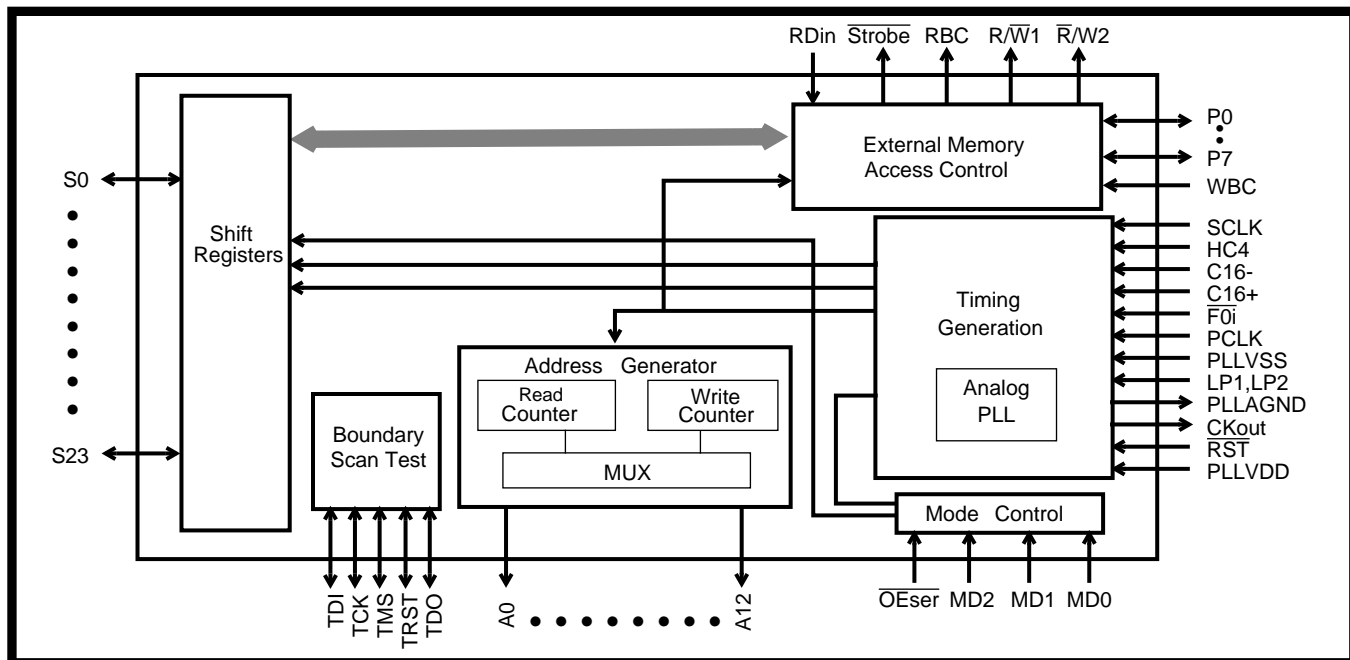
RDin $\overline{\text{Strobe}}$ RBC R/$\overline{\text{W}}$1 $\overline{\text{R}}$/W2

External Memory Access Control

P0
P7
WBC

S0

Shift Registers

S23

SCLK
HC4
C16-
C16+
$\overline{\text{F0i}}$
PCLK
PLLVSS
LP1,LP2
PLLAGND
CKout
$\overline{\text{RST}}$
PLLVDD

Timing Generation

Analog PLL

Address Generator

Read Counter

Write Counter

MUX

Boundary Scan Test

Mode Control

TDI TCK TMS TRST TDO

A0 A12

$\overline{\text{OEser}}$ MD2 MD1 MD0